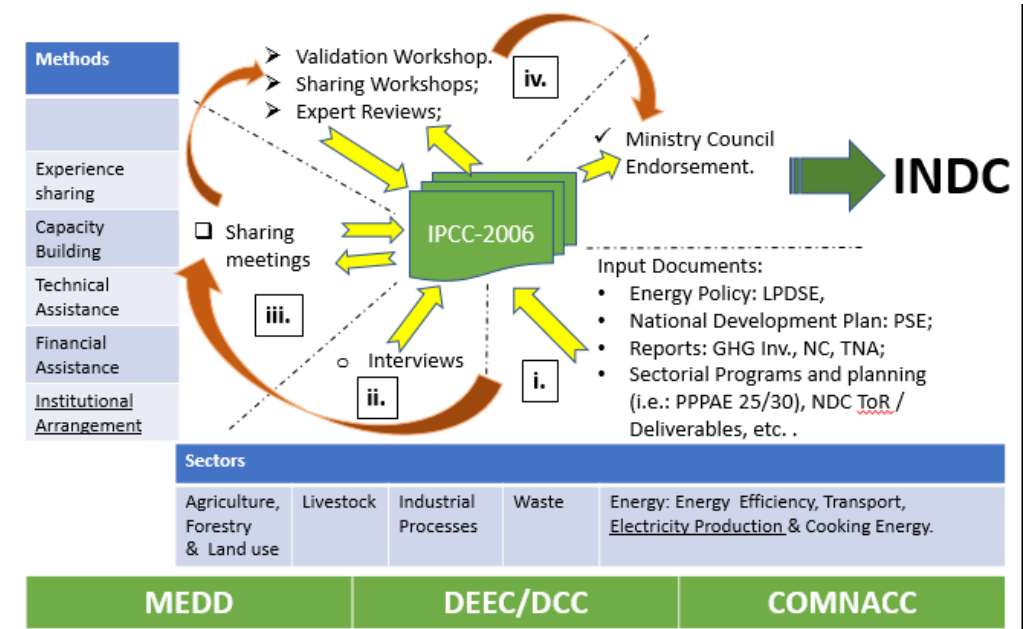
Methods

Experience sharing

Capacity Building

Technical Assistance

Financial Assistance

Institutional Arrangement

➢ Validation Workshop.
➢ Sharing Workshops;
➢ Expert Reviews;

iv.

✓ Ministry Council Endorsement.

INDC

❑ Sharing meetings

IPCC-2006

iii.

Input Documents:
• Energy Policy: LPDSE,
• National Development Plan: PSE;
• Reports: GHG Inv., NC, TNA;
• Sectorial Programs and planning (i.e.: PPPAE 25/30), NDC ToR / Deliverables, etc. .

o Interviews

ii.

i.

Sectors

| Agriculture, Forestry & Land use | Livestock | Industrial Processes | Waste | Energy: Energy Efficiency, Transport, Electricity Production & Cooking Energy. |
|---|---|---|---|---|

| MEDD | DEEC/DCC | COMNACC |
|---|---|---|